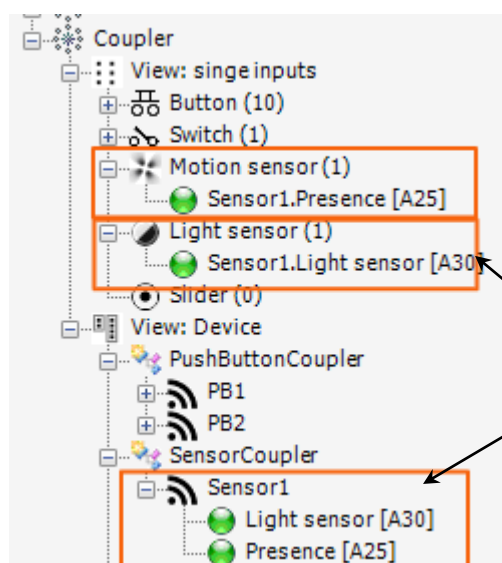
Coupler
View: singe inputs
Button (10)
Switch (1)
Motion sensor (1)
Sensor1.Presence [A25]
Light sensor (1)
Sensor1.Light sensor [A30]
Slider (0)
View: Device
PushButtonCoupler
PB1
PB2
SensorCoupler
Sensor1
Light sensor [A30]
Presence [A25]